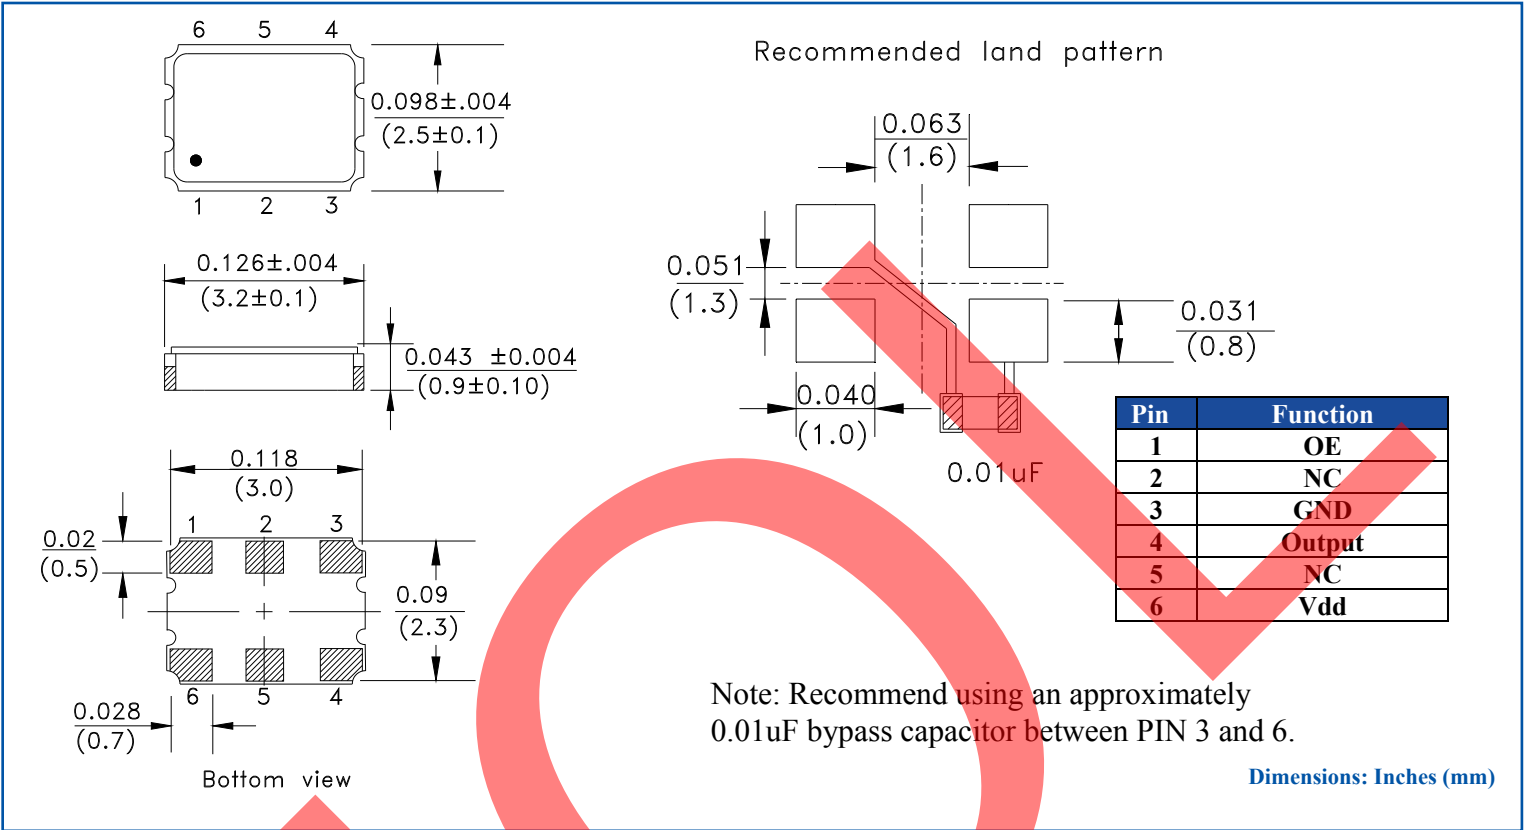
6 5 4

1 2 3

0.098±.004
(2.5±0.1)

0.126±.004
(3.2±0.1)

0.043 ±0.004
(0.9±0.10)

0.118
(3.0)

1 2 3

0.02
(0.5)

0.09
(2.3)

6 5 4

0.028
(0.7)

Bottom view

Recommended land pattern

0.063
(1.6)

0.051
(1.3)

0.031
(0.8)

0.040
(1.0)

0.01uF

| Pin | Function |
|---|---|
| 1 | OE |
| 2 | NC |
| 3 | GND |
| 4 | Output |
| 5 | NC |
| 6 | Vdd |

Note: Recommend using an approximately 0.01uF bypass capacitor between PIN 3 and 6.

Dimensions: Inches (mm)